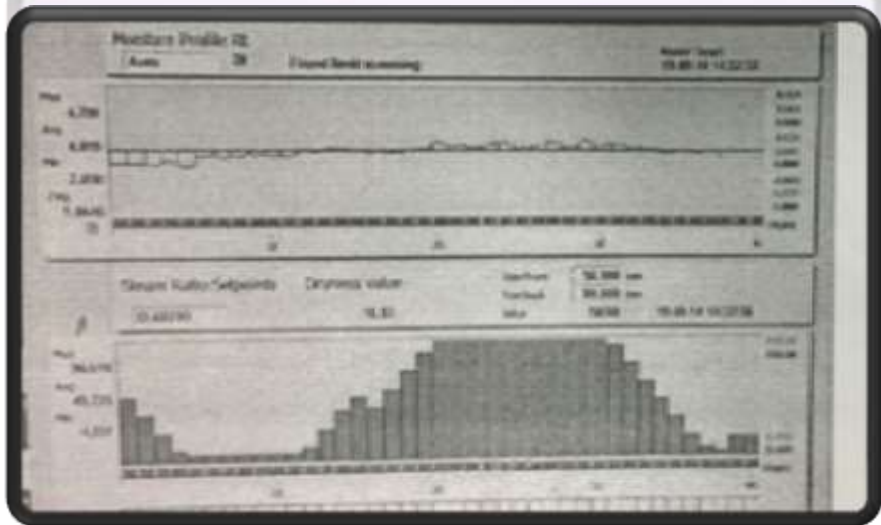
Moisture Profile RL

Auto 39 Fixed limit scanning

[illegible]

15.05.14 14:32:50

Max

4.700

Avg

4.005

Min

2.000

1.9640

Steam Ratio Setpoints

Dryness value

StartPoint 56.000 mm

EndPoint 99.000 mm

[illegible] 5030 15.05.14 14:32:58

33.42290

16.33

Max

36.5170

Avg

45.735

Min

-4.337